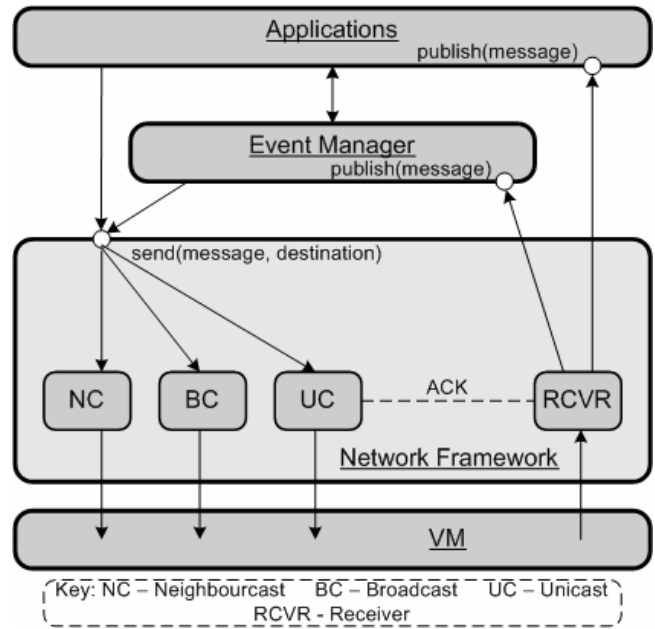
Applications
publish(message)

Event Manager
publish(message)

send(message, destination)

NC
BC
UC
ACK
RCVR

Network Framework

VM

Key: NC – Neighbourcast BC – Broadcast UC – Unicast
RCVR - Receiver